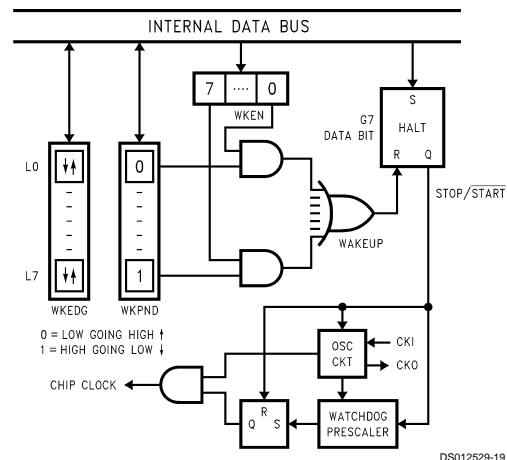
INTERNAL DATA BUS

7 .... 0

WKEN

G7 DATA BIT

S

HALT

R Q

L0

L7

0

1

WAKEUP

STOP/$\overline{START}$

WKEDG

WKPND

0 = LOW GOING HIGH ↑
1 = HIGH GOING LOW ↓

OSC CKT

CKI

CKO

CHIP CLOCK

R

Q S

WATCHDOG PRESCALER

DS012529-19